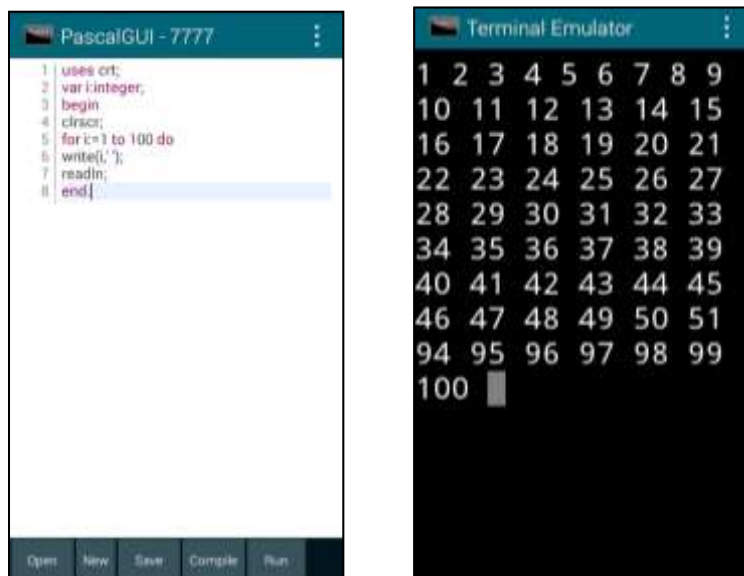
PascalGUI - 7777

1 uses crt;
2 var i:integer;
3 begin
4 clrscr;
5 for i:=1 to 100 do
6 write(i,' ');
7 readln;
8 end.

Open New Save Compile Run

Terminal Emulator

1 2 3 4 5 6 7 8 9
10 11 12 13 14 15
16 17 18 19 20 21
22 23 24 25 26 27
28 29 30 31 32 33
34 35 36 37 38 39
40 41 42 43 44 45
46 47 48 49 50 51
94 95 96 97 98 99
100